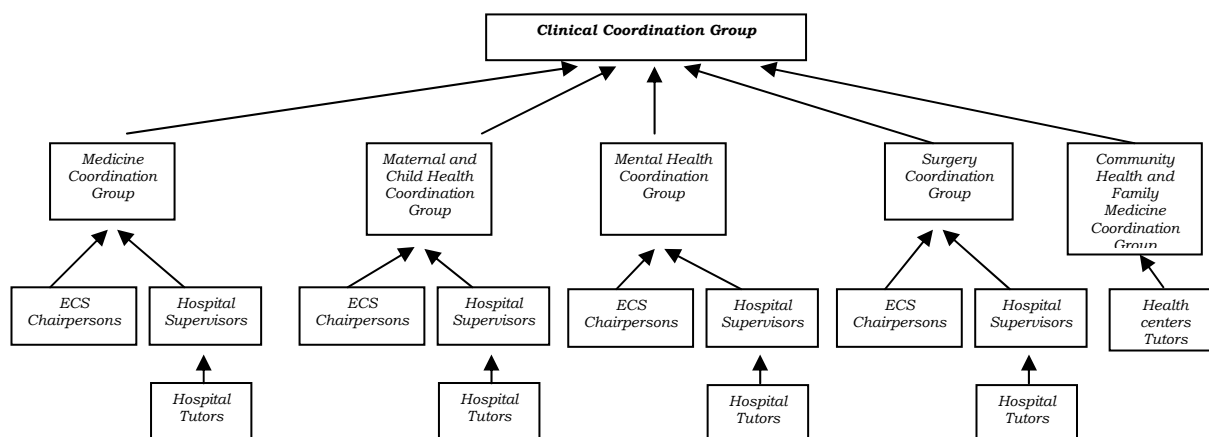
Clinical Coordination Group

Medicine Coordination Group

ECS Chairpersons

Hospital Supervisors

Hospital Tutors

Maternal and Child Health Coordination Group

ECS Chairpersons

Hospital Supervisors

Hospital Tutors

Mental Health Coordination Group

ECS Chairpersons

Hospital Supervisors

Hospital Tutors

Surgery Coordination Group

ECS Chairpersons

Hospital Supervisors

Hospital Tutors

Community Health and Family Medicine Coordination Group

Health centers Tutors